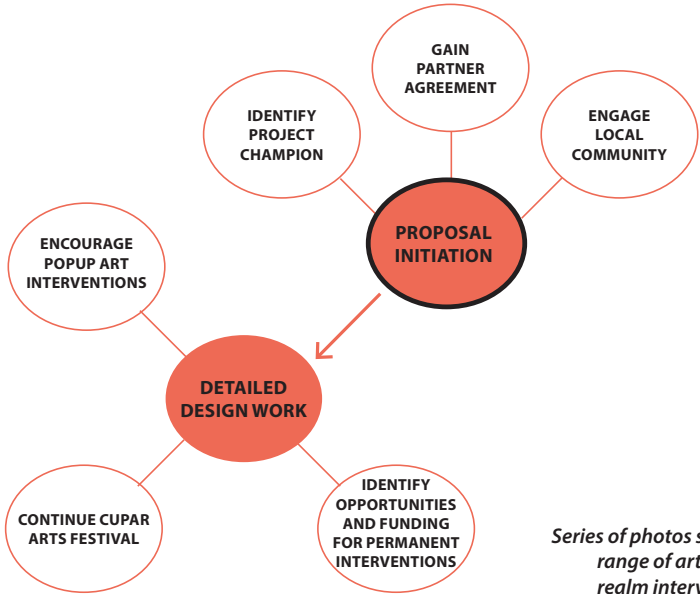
GAIN PARTNER AGREEMENT

IDENTIFY PROJECT CHAMPION

ENGAGE LOCAL COMMUNITY

PROPOSAL INITIATION

ENCOURAGE POPUP ART INTERVENTIONS

DETAILED DESIGN WORK

CONTINUE CUPAR ARTS FESTIVAL

IDENTIFY OPPORTUNITIES AND FUNDING FOR PERMANENT INTERVENTIONS

Series of photos s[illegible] range of art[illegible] realm interv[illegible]